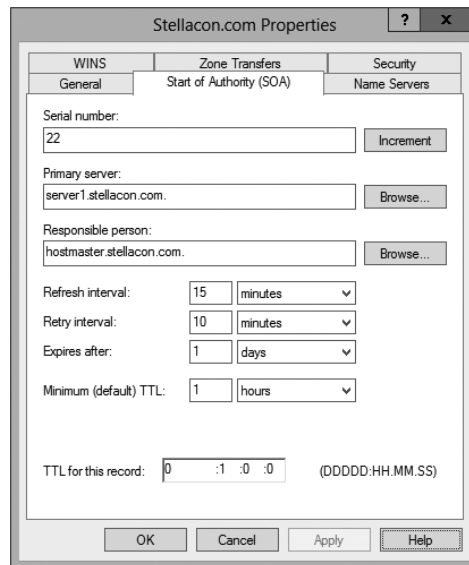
Stellacon.com Properties

?

x

WINS

Zone Transfers

Security

General

Start of Authority (SOA)

Name Servers

Serial number:

22

Increment

Primary server:

server1.stellacon.com.

Browse...

Responsible person:

hostmaster.stellacon.com.

Browse...

Refresh interval:

15

minutes

Retry interval:

10

minutes

Expires after:

1

days

Minimum (default) TTL:

1

hours

TTL for this record:

0 :1 :0 :0

(DDDDD:HH.MM.SS)

OK

Cancel

Apply

Help